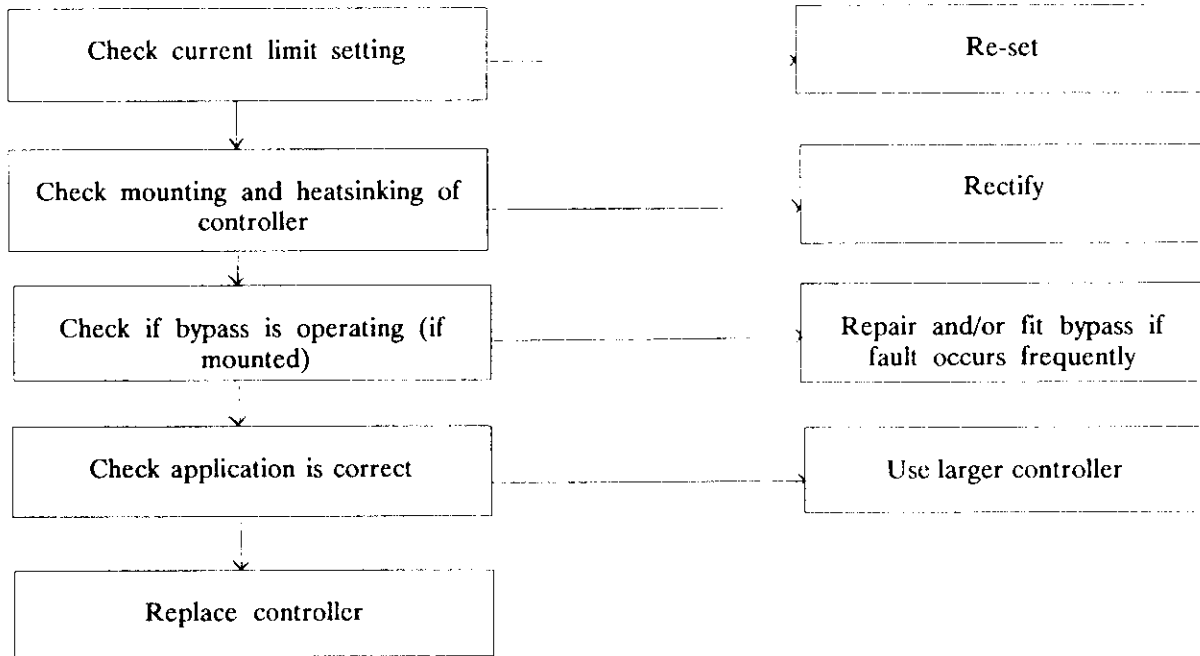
Check current limit setting

Re-set

Check mounting and heatsinking of controller

Rectify

Check if bypass is operating (if mounted)

Repair and/or fit bypass if fault occurs frequently

Check application is correct

Use larger controller

Replace controller